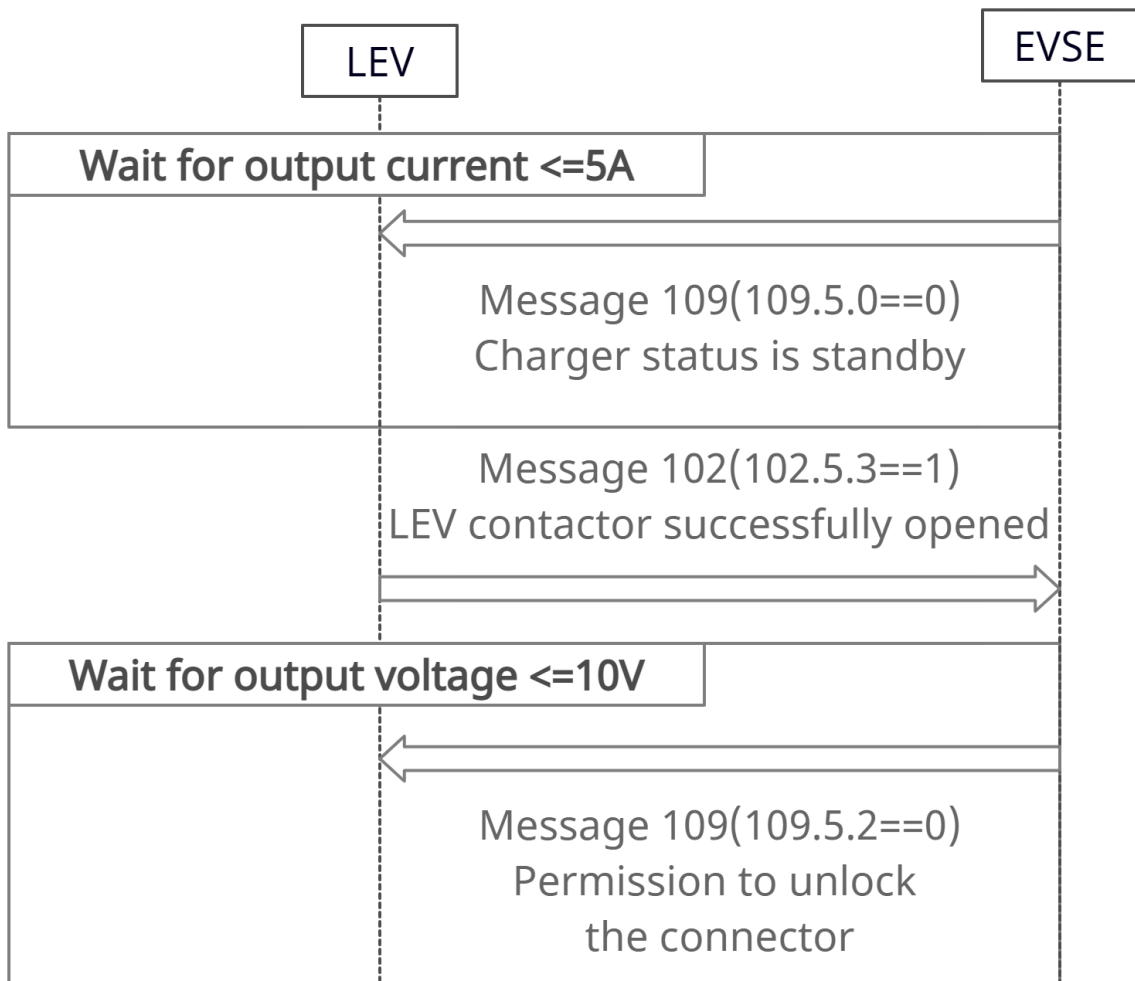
LEV

EVSE

Wait for output current <=5A

Message 109(109.5.0==0)
Charger status is standby

Message 102(102.5.3==1)
LEV contactor successfully opened

Wait for output voltage <=10V

Message 109(109.5.2==0)
Permission to unlock
the connector